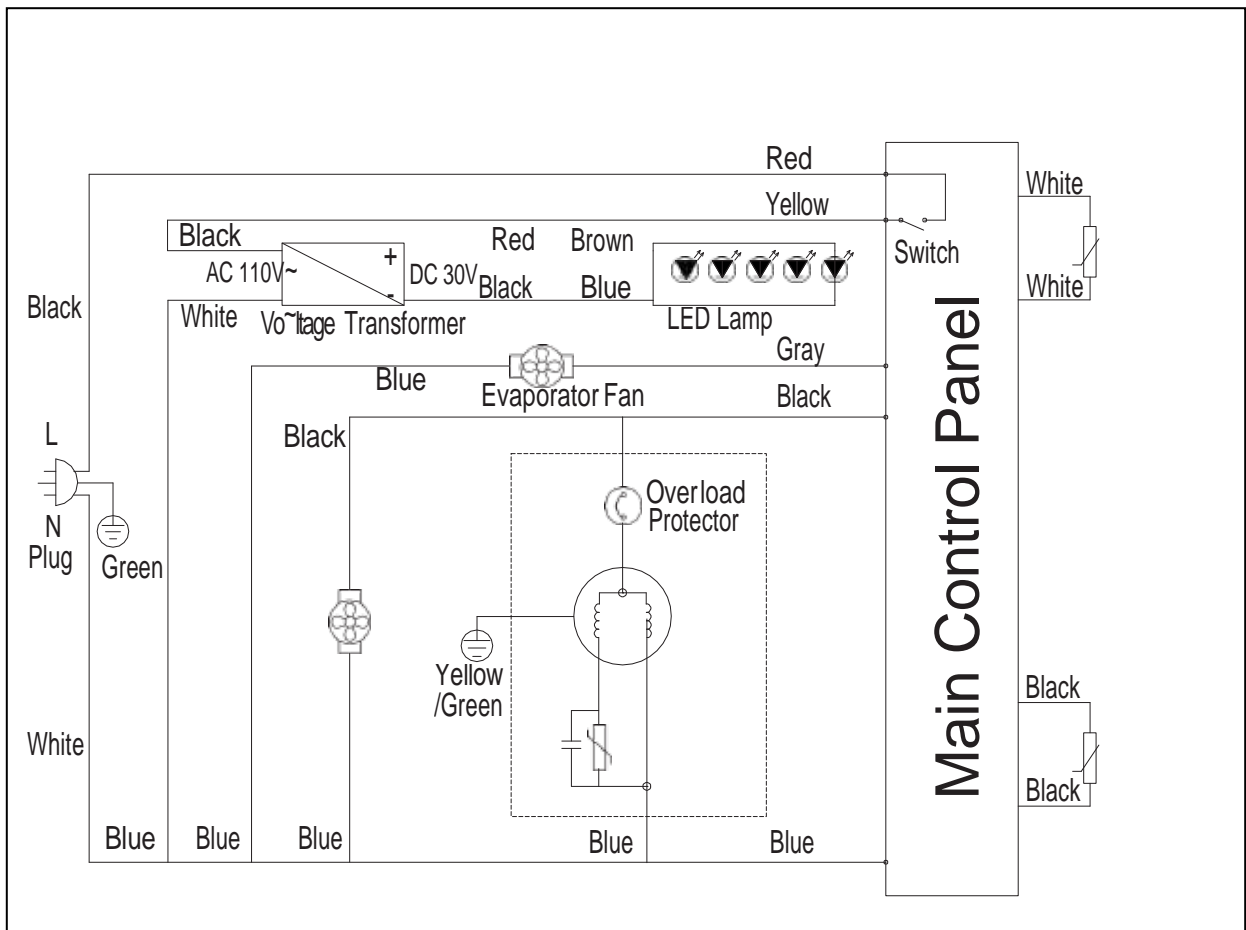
Red
Yellow
White
Black
Red
Brown
Switch
AC 110V~
+
DC 30V
Black
Blue
White
Black
White
Vo~ltage Transformer
LED Lamp
Gray
Blue
Evaporator Fan
Black
L
Black
Overload Protector
N
Plug
Green
Main Control Panel
Yellow /Green
Black
White
Black
Blue
Blue
Blue
Blue
Blue